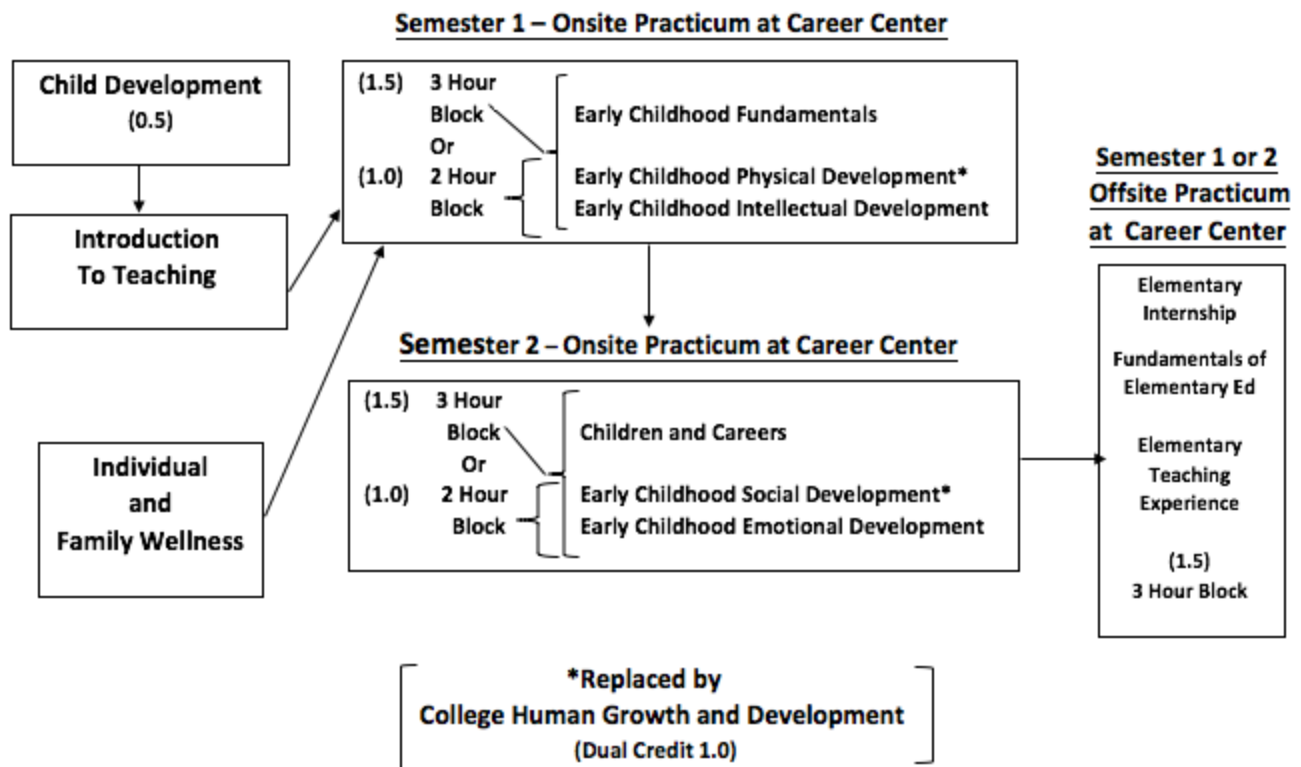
Semester 1 – Onsite Practicum at Career Center

Child Development
(0.5)

Introduction To Teaching

Individual and Family Wellness

(1.5) 3 Hour Block
Or
(1.0) 2 Hour Block

Early Childhood Fundamentals

Early Childhood Physical Development*
Early Childhood Intellectual Development

Semester 2 – Onsite Practicum at Career Center

(1.5) 3 Hour Block
Or
(1.0) 2 Hour Block

Children and Careers

Early Childhood Social Development*
Early Childhood Emotional Development

Semester 1 or 2
Offsite Practicum
at Career Center

Elementary Internship

Fundamentals of Elementary Ed

Elementary Teaching Experience

(1.5)
3 Hour Block

*Replaced by
College Human Growth and Development
(Dual Credit 1.0)